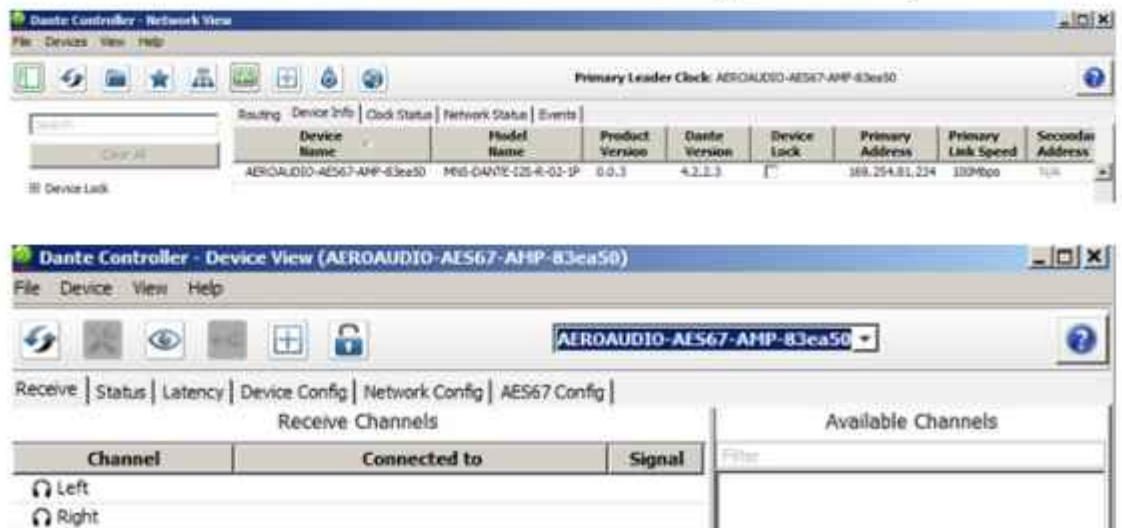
Dante Controller - Network View

File Devices View Help

Primary Leader Clock: AEROAUDIO-AES67-AMP-83ea50

Search

Clear All

⊞ Device Lock

Routing | Device Info | Clock Status | Network Status | Events |

| Device Name | Model Name | Product Version | Dante Version | Device Lock | Primary Address | Primary Link Speed | Secondar Address |
|---|---|---|---|---|---|---|---|
| AEROAUDIO-AES67-AMP-83ea50 | MNS-DANTE-125-R-02-1P | 0.0.3 | 4.2.2.3 | | 169.254.81.224 | 100Mbps | N/A |

Dante Controller - Device View (AEROAUDIO-AES67-AMP-83ea50)

File Device View Help

AEROAUDIO-AES67-AMP-83ea50

Receive | Status | Latency | Device Config | Network Config | AES67 Config |

Receive Channels

| Channel | Connected to | Signal |
|---|---|---|
| Left | | |
| Right | | |

Available Channels

Filter